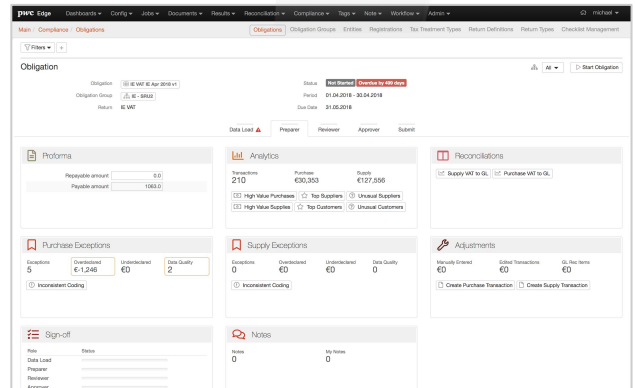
pwc Edge Dashboards ▾ Config ▾ Jobs ▾ Documents ▾ Results ▾ Reconciliation ▾ Compliance ▾ Tags ▾ Note ▾ Workflow ▾ Admin ▾ michael ▾

Main / Compliance / Obligations

Obligations Obligation Groups Entities Registrations Tax Treatment Types Return Definitions Return Types Checklist Management

Filters ▾ +

Obligation

All ▾ Start Obligation

Obligation IE VAT IE Apr 2018 v1
Obligation Group IE - SR02
Return IE VAT

Status Not Started Overdue by 489 days
Period 01.04.2018 - 30.04.2018
Due Date 31.05.2018

Data Load Preparer Reviewer Approver Submit

Proforma

Repayable amount 0.0
Payable amount 1063.0

Analytics

Transactions 210
Purchase €30,353
Supply €127,556

High Value Purchases Top Suppliers Unusual Suppliers
High Value Supplies Top Customers Unusual Customers

Reconciliations

Supply VAT to GL Purchase VAT to GL

Purchase Exceptions

Exceptions 5
Overdeclared €-1,246
Underdeclared €0
Data Quality 2

Inconsistent Coding

Supply Exceptions

Exceptions 0
Overdeclared €0
Underdeclared €0
Data Quality 0

Inconsistent Coding

Adjustments

Manually Entered €0
Edited Transactions €0
GL Rec Items €0

Create Purchase Transaction Create Supply Transaction

Sign-off

Role Status
Data Load
Preparer
Reviewer
Approver

Notes

Notes 0
My Notes 0